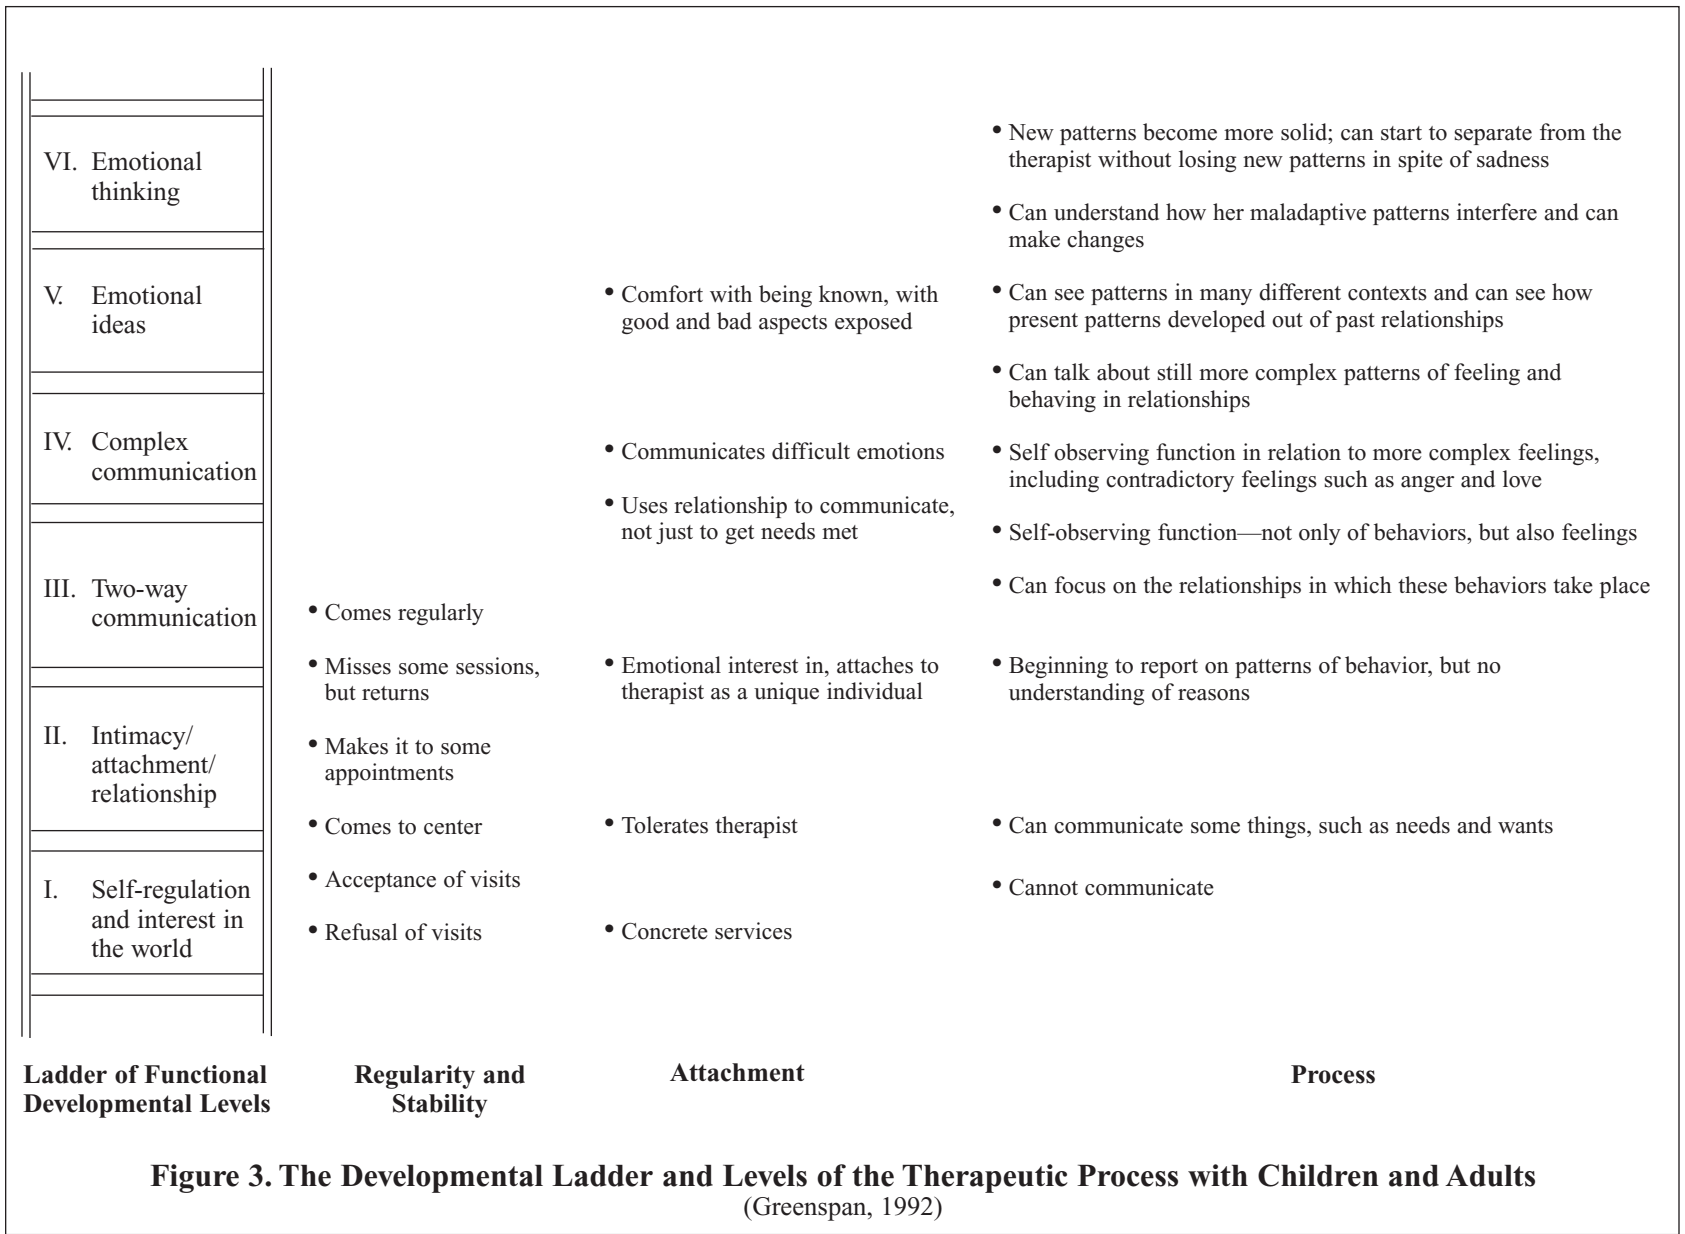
VI. Emotional thinking

V. Emotional ideas

IV. Complex communication

III. Two-way communication

II. Intimacy/ attachment/ relationship

I. Self-regulation and interest in the world

• Comes regularly

• Misses some sessions, but returns

• Makes it to some appointments

• Comes to center

• Acceptance of visits

• Refusal of visits

• Comfort with being known, with good and bad aspects exposed

• Communicates difficult emotions

• Uses relationship to communicate, not just to get needs met

• Emotional interest in, attaches to therapist as a unique individual

• Tolerates therapist

• Concrete services

• New patterns become more solid; can start to separate from the therapist without losing new patterns in spite of sadness

• Can understand how her maladaptive patterns interfere and can make changes

• Can see patterns in many different contexts and can see how present patterns developed out of past relationships

• Can talk about still more complex patterns of feeling and behaving in relationships

• Self observing function in relation to more complex feelings, including contradictory feelings such as anger and love

• Self-observing function—not only of behaviors, but also feelings

• Can focus on the relationships in which these behaviors take place

• Beginning to report on patterns of behavior, but no understanding of reasons

• Can communicate some things, such as needs and wants

• Cannot communicate

Ladder of Functional Developmental Levels

Regularity and Stability

Attachment

Process

Figure 3. The Developmental Ladder and Levels of the Therapeutic Process with Children and Adults
(Greenspan, 1992)